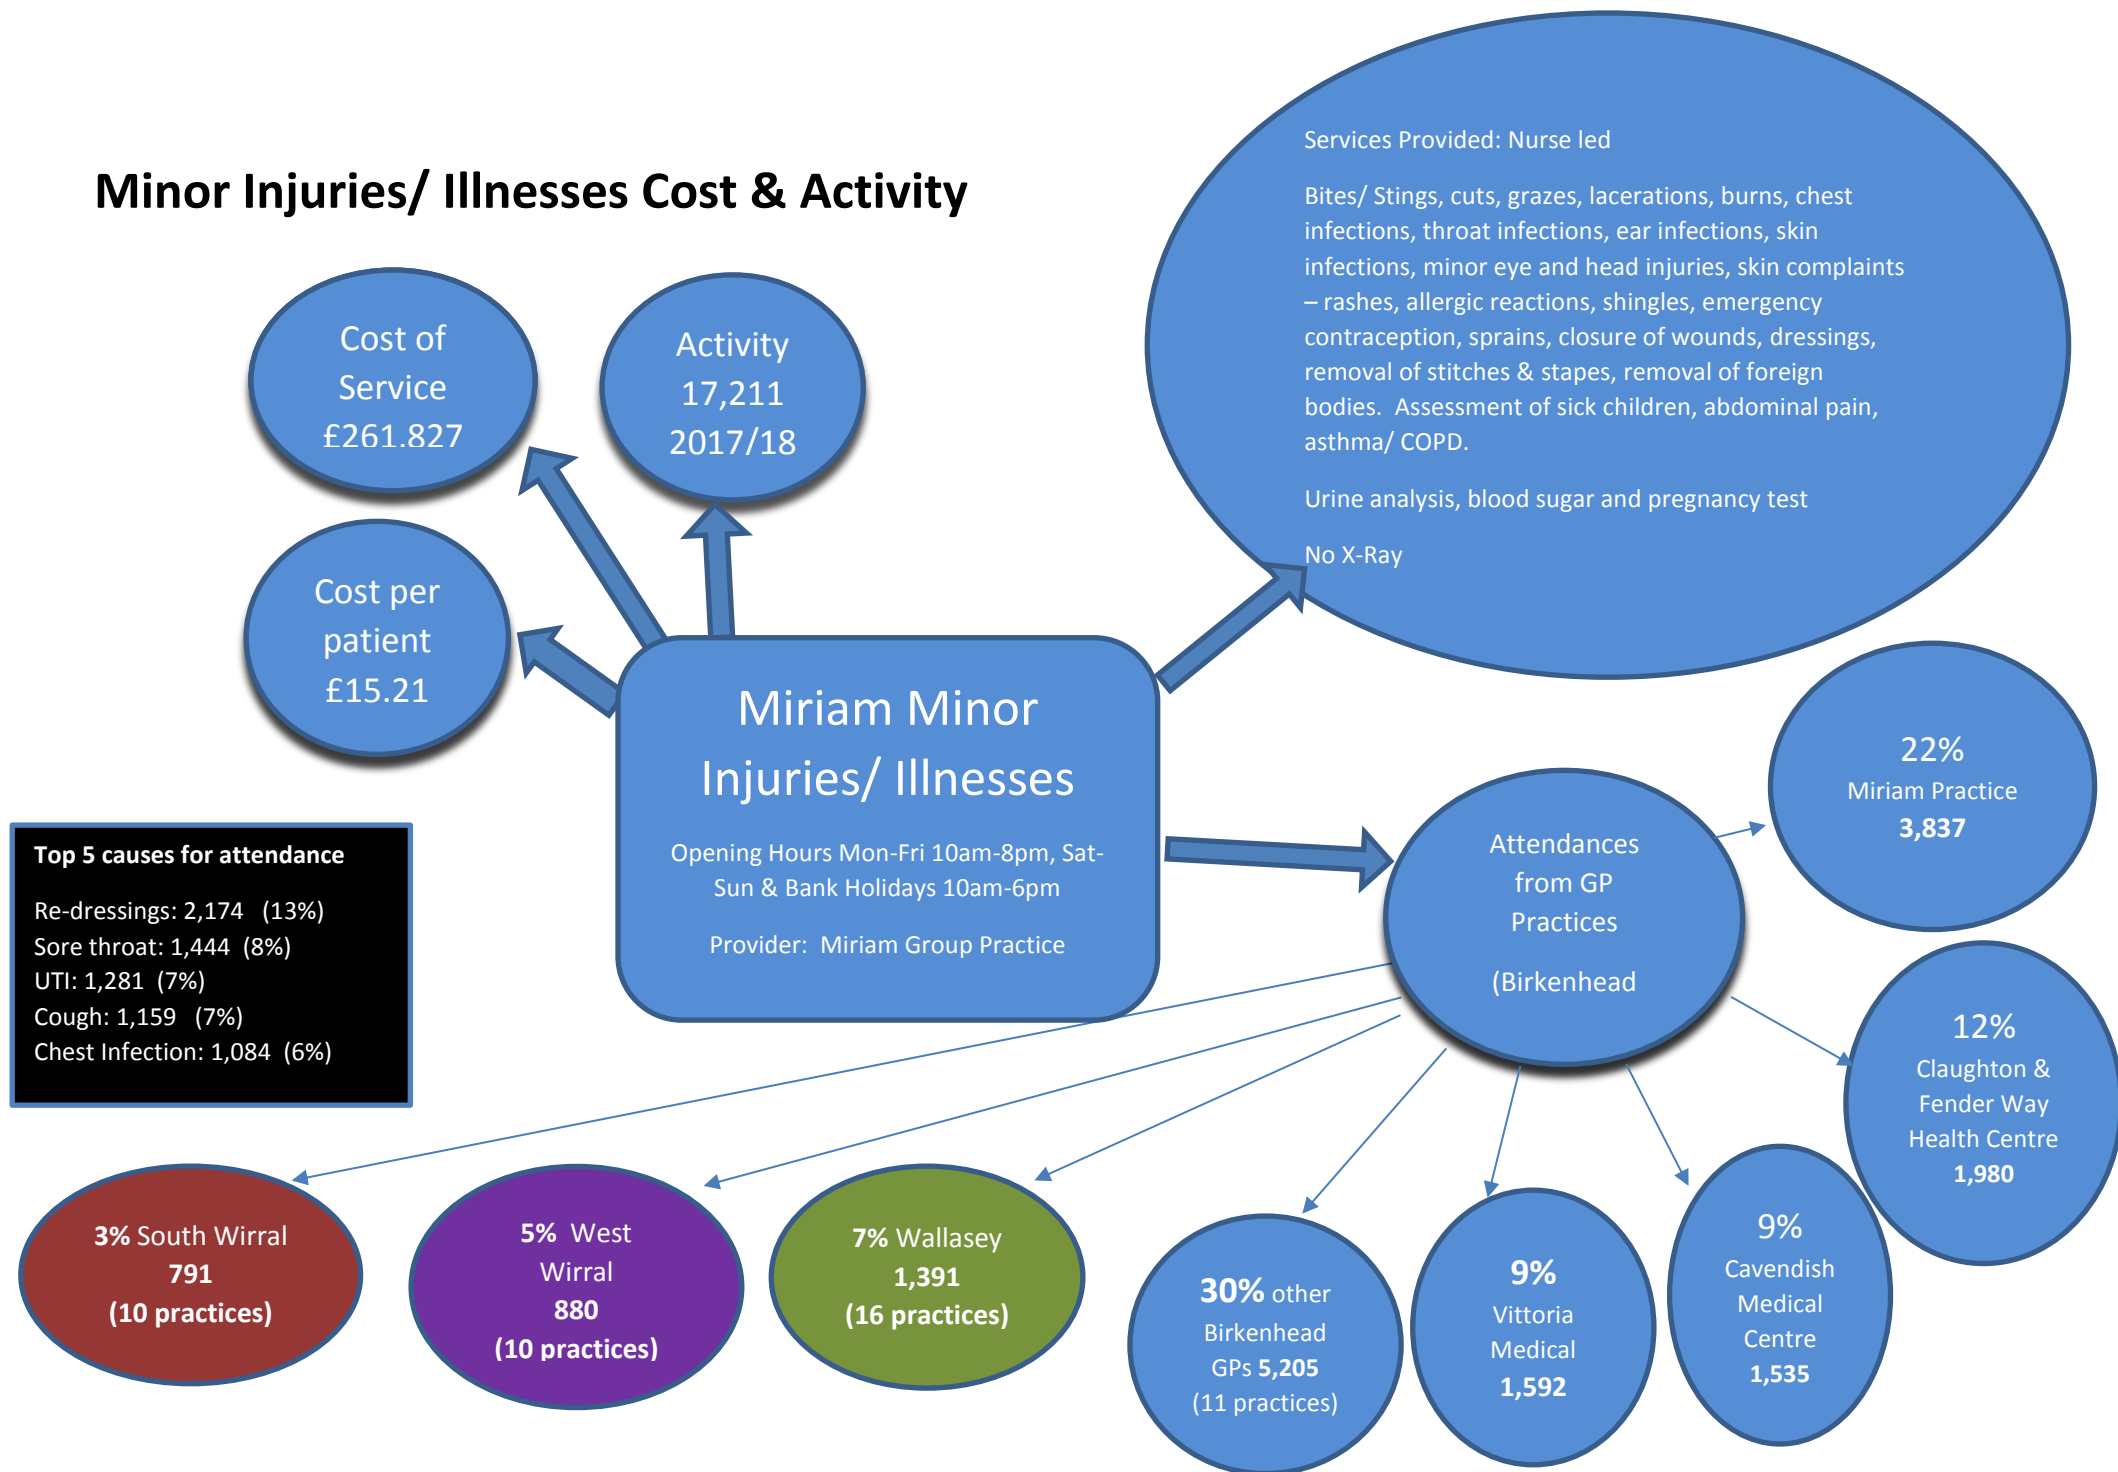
Minor Injuries/ Illnesses Cost & Activity

Cost of Service £261.827

Activity 17,211 2017/18

Cost per patient £15.21

Services Provided: Nurse led

Bites/ Stings, cuts, grazes, lacerations, burns, chest infections, throat infections, ear infections, skin infections, minor eye and head injuries, skin complaints – rashes, allergic reactions, shingles, emergency contraception, sprains, closure of wounds, dressings, removal of stitches & stapes, removal of foreign bodies. Assessment of sick children, abdominal pain, asthma/ COPD.

Urine analysis, blood sugar and pregnancy test

No X-Ray

Miriam Minor Injuries/ Illnesses

Opening Hours Mon-Fri 10am-8pm, Sat-Sun & Bank Holidays 10am-6pm

Provider: Miriam Group Practice

Top 5 causes for attendance

Re-dressings: 2,174 (13%)
Sore throat: 1,444 (8%)
UTI: 1,281 (7%)
Cough: 1,159 (7%)
Chest Infection: 1,084 (6%)

Attendances from GP Practices

(Birkenhead

22% Miriam Practice 3,837

12% Claughton & Fender Way Health Centre 1,980

3% South Wirral 791 (10 practices)

5% West Wirral 880 (10 practices)

7% Wallasey 1,391 (16 practices)

30% other Birkenhead GPs 5,205 (11 practices)

9% Vittoria Medical 1,592

9% Cavendish Medical Centre 1,535